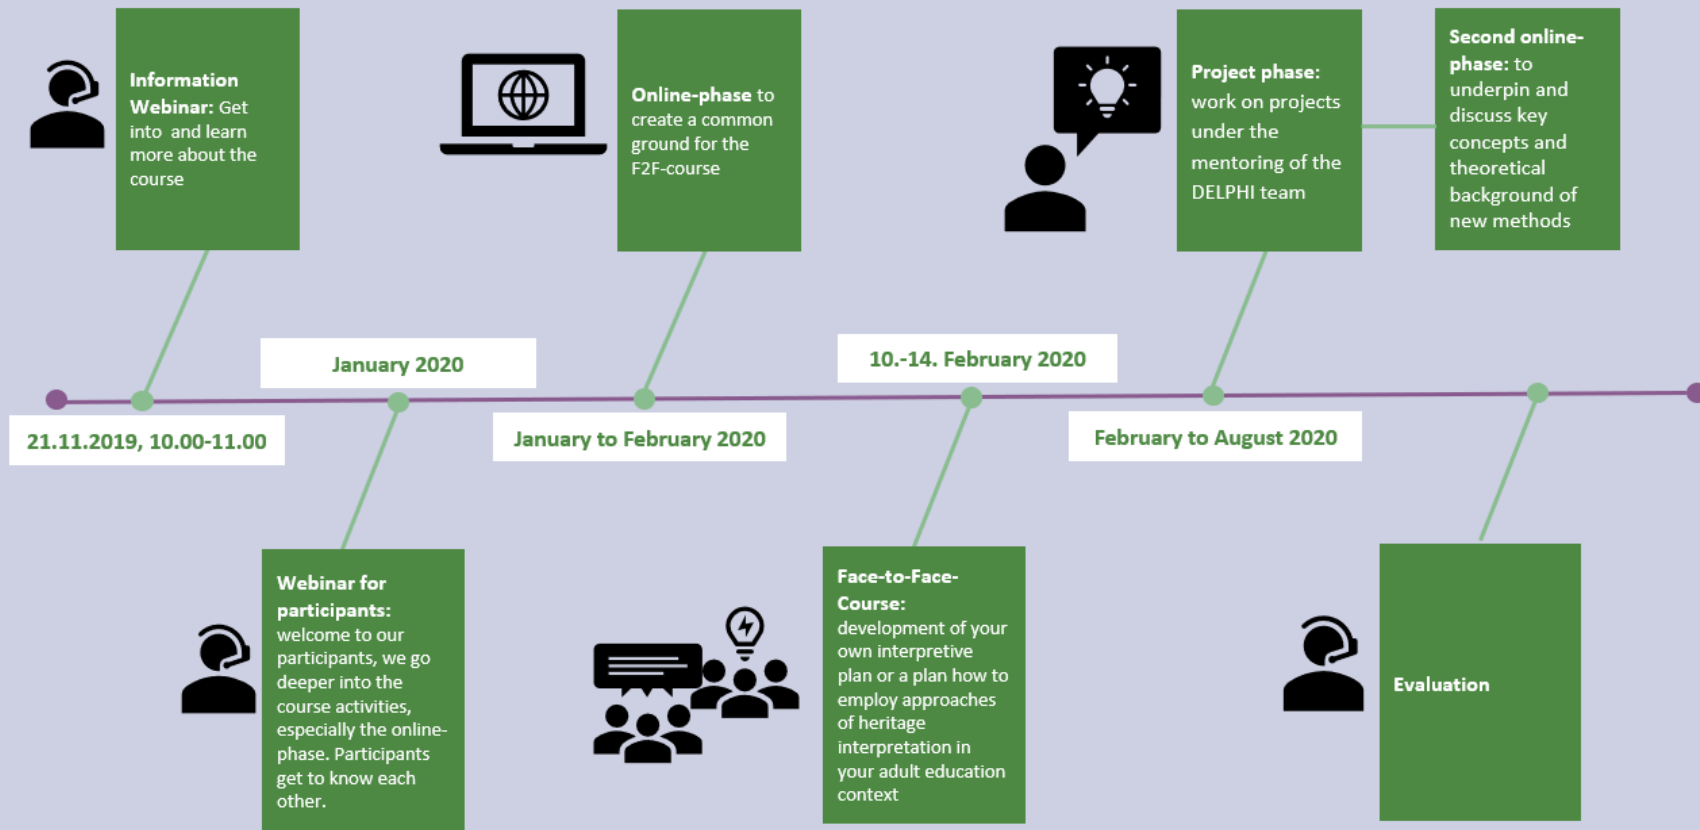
**Information Webinar:** Get into and learn more about the course

**Online-phase** to create a common ground for the F2F-course

**Project phase:** work on projects under the mentoring of the DELPHI team

**Second online-phase:** to underpin and discuss key concepts and theoretical background of new methods

January 2020

10.-14. February 2020

21.11.2019, 10.00-11.00

January to February 2020

February to August 2020

**Webinar for participants:** welcome to our participants, we go deeper into the course activities, especially the online-phase. Participants get to know each other.

**Face-to-Face-Course:** development of your own interpretive plan or a plan how to employ approaches of heritage interpretation in your adult education context

**Evaluation**